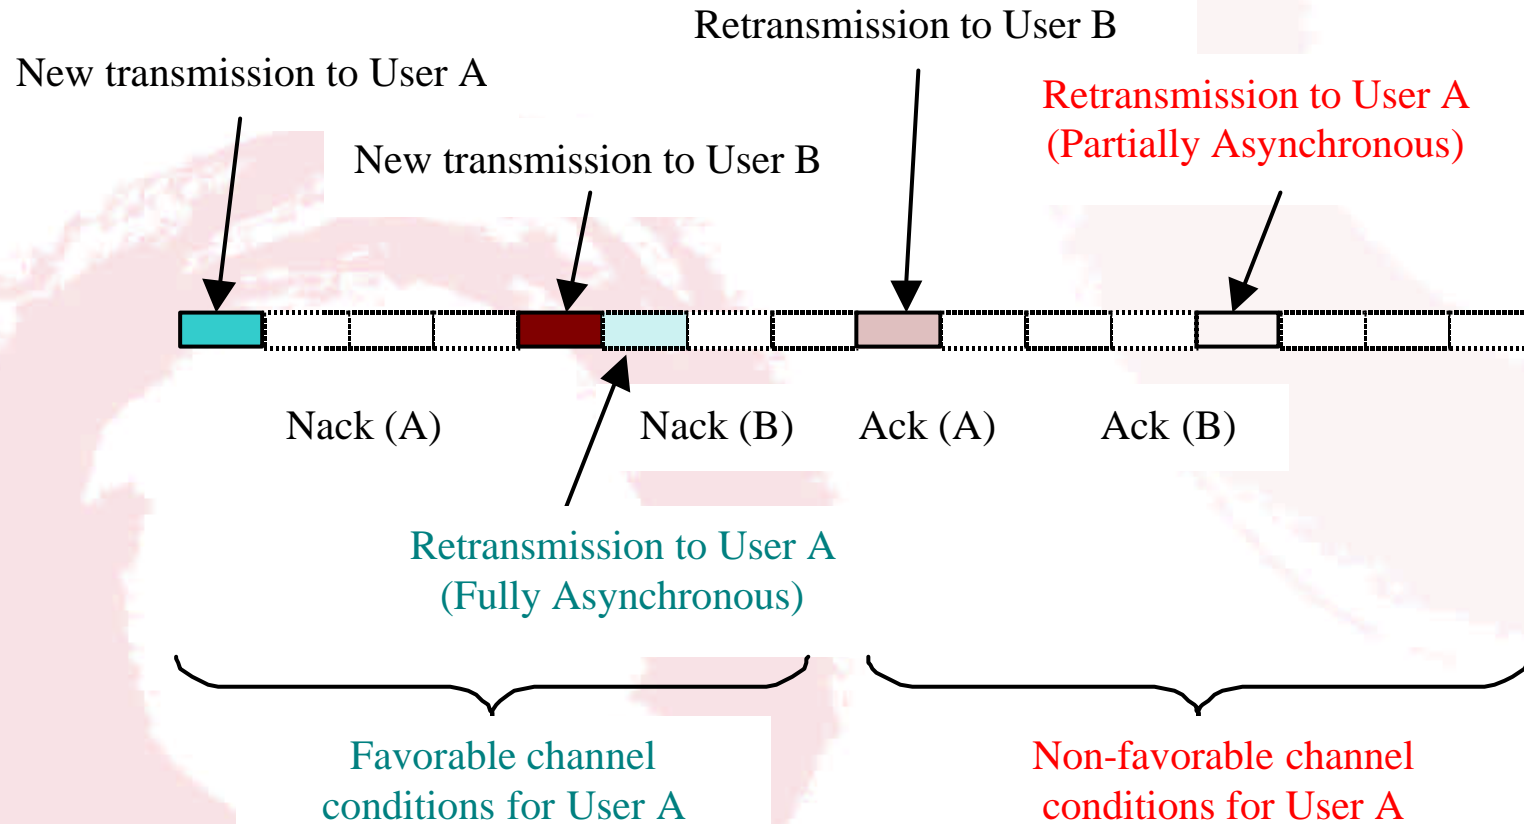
Retransmission to User B

New transmission to User A

Retransmission to User A
(Partially Asynchronous)

New transmission to User B

Nack (A)

Nack (B)

Ack (A)

Ack (B)

Retransmission to User A
(Fully Asynchronous)

Favorable channel
conditions for User A

Non-favorable channel
conditions for User A